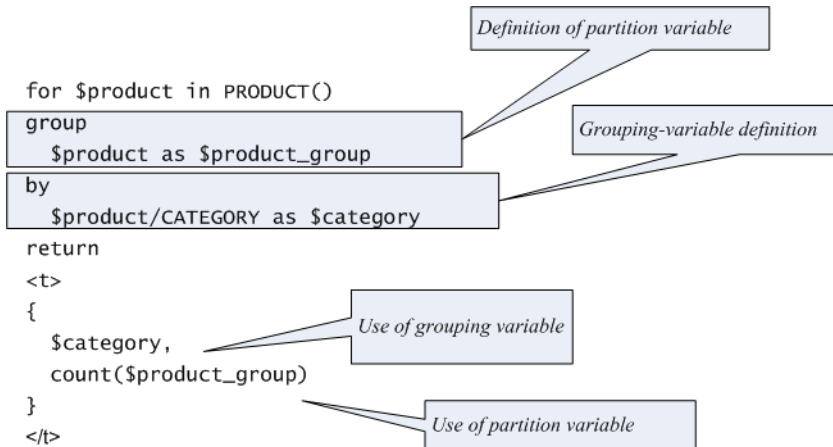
Definition of partition variable

for $product in PRODUCT()
group
  $product as $product_group

Grouping-variable definition

by
  $product/CATEGORY as $category
return
<t>
{
  $category,

Use of grouping variable

  count($product_group)
}

Use of partition variable

</t>